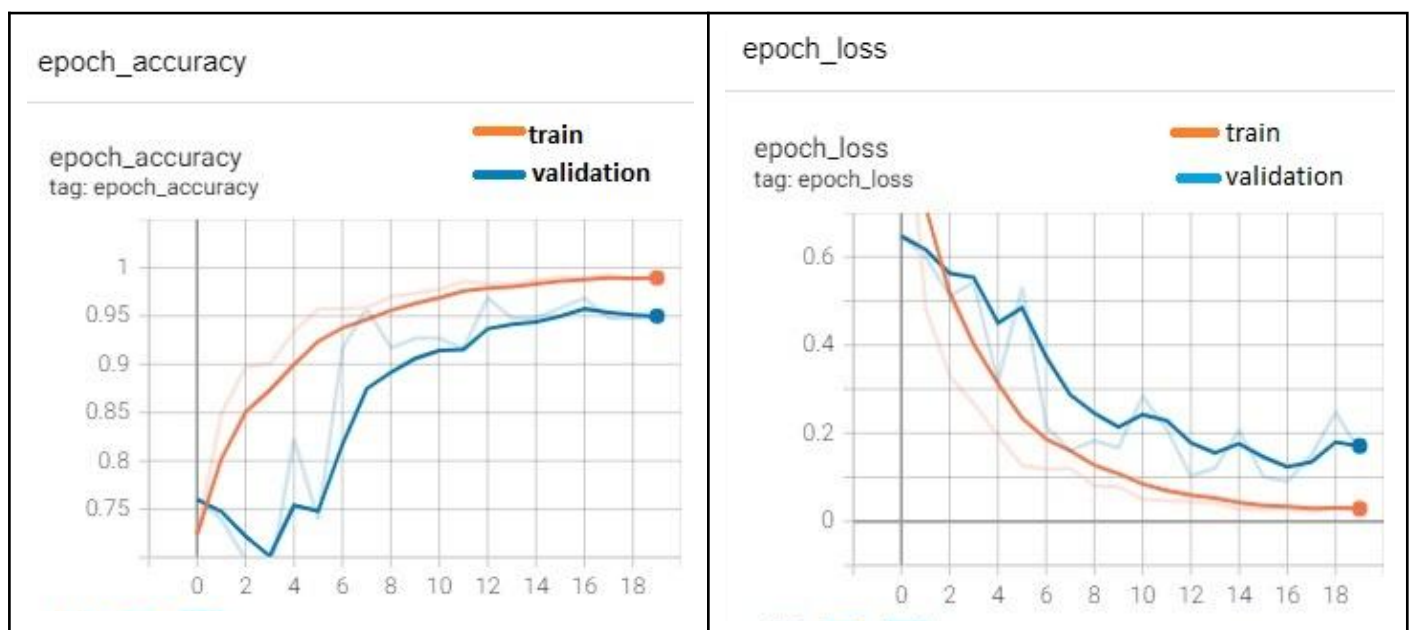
epoch_accuracy

train
validation

epoch_accuracy
tag: epoch_accuracy

1
0.95
0.9
0.85
0.8
0.75

0 2 4 6 8 10 12 14 16 18

epoch_loss

train
validation

epoch_loss
tag: epoch_loss

0.6
0.4
0.2
0

0 2 4 6 8 10 12 14 16 18